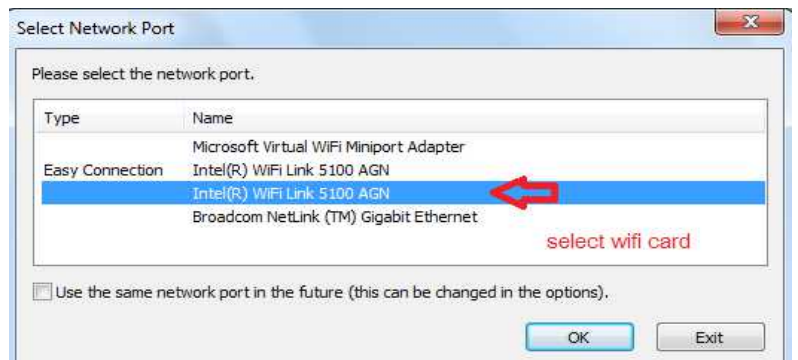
Select Network Port

Please select the network port.

| Type | Name |
|---|---|
| | Microsoft Virtual WiFi Miniport Adapter |
| Easy Connection | Intel(R) WiFi Link 5100 AGN |
| | Intel(R) WiFi Link 5100 AGN |
| | Broadcom NetLink (TM) Gigabit Ethernet |

select wifi card

Use the same network port in the future (this can be changed in the options).

OK

Exit